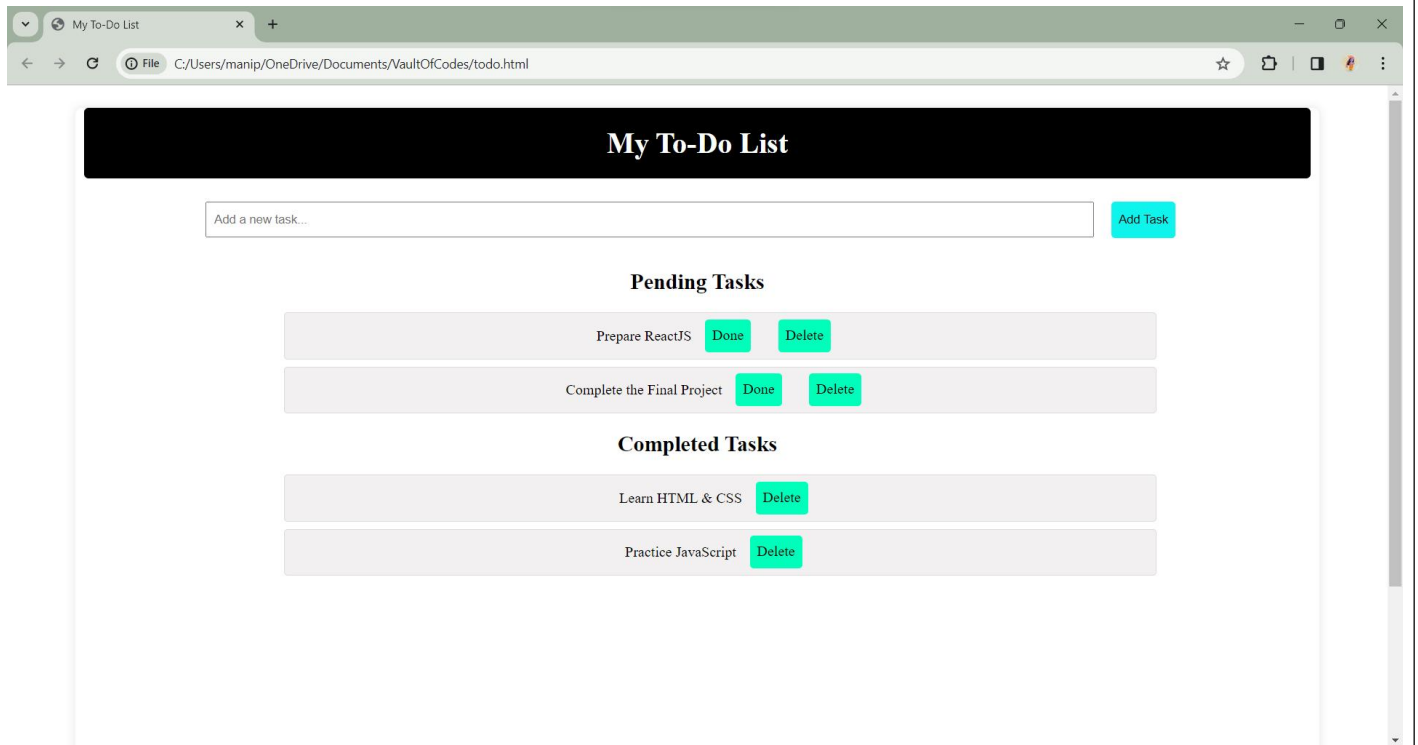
My To-Do List

File C:/Users/manip/OneDrive/Documents/VaultOfCodes/todo.html

My To-Do List

Add a new task...

Add Task

Pending Tasks

Prepare ReactJS Done Delete

Complete the Final Project Done Delete

Completed Tasks

Learn HTML & CSS Delete

Practice JavaScript Delete